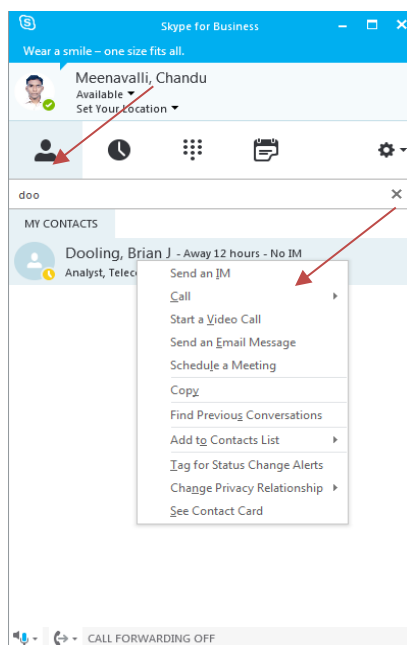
Skype for Business

Wear a smile – one size fits all.

Meenavalli, Chandu
Available
Set Your Location

doo

MY CONTACTS

Dooling, Brian J - Away 12 hours - No IM
Analyst, Teleco

Send an IM
Call
Start a Video Call
Send an Email Message
Schedule a Meeting
Copy
Find Previous Conversations
Add to Contacts List
Tag for Status Change Alerts
Change Privacy Relationship
See Contact Card

CALL FORWARDING OFF